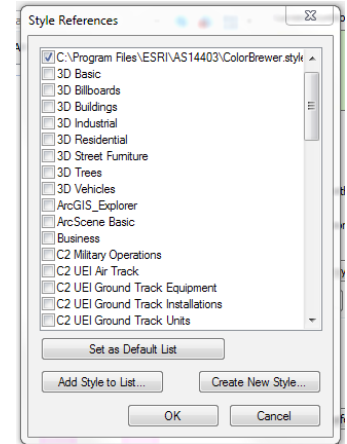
Style References

C:\Program Files\ESRI\AS14403\ColorBrewer.style
3D Basic
3D Billboards
3D Buildings
3D Industrial
3D Residential
3D Street Furniture
3D Trees
3D Vehicles
ArcGIS_Explorer
ArcScene Basic
Business
C2 Military Operations
C2 UEI Air Track
C2 UEI Ground Track Equipment
C2 UEI Ground Track Installations
C2 UEI Ground Track Units

Set as Default List

Add Style to List...

Create New Style...

OK

Cancel